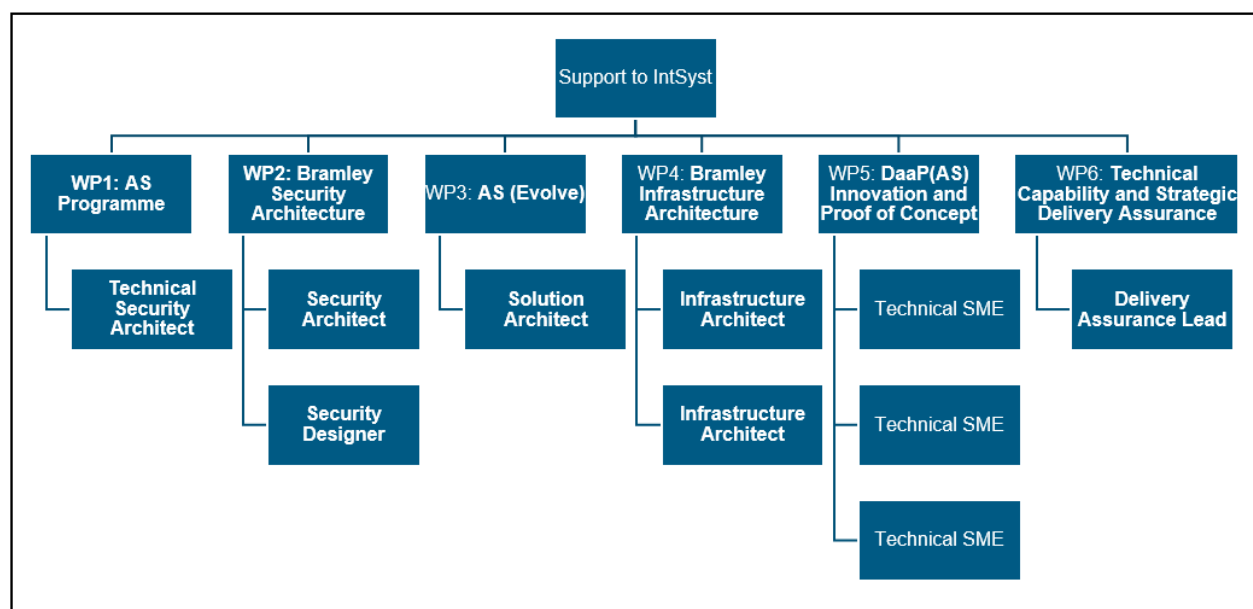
Support to IntSyst

WP1: AS Programme

Technical Security Architect

WP2: Bramley Security Architecture

Security Architect

Security Designer

WP3: AS (Evolve)

Solution Architect

WP4: Bramley Infrastructure Architecture

Infrastructure Architect

Infrastructure Architect

WP5: DaaP(AS) Innovation and Proof of Concept

Technical SME

Technical SME

Technical SME

WP6: Technical Capability and Strategic Delivery Assurance

Delivery Assurance Lead